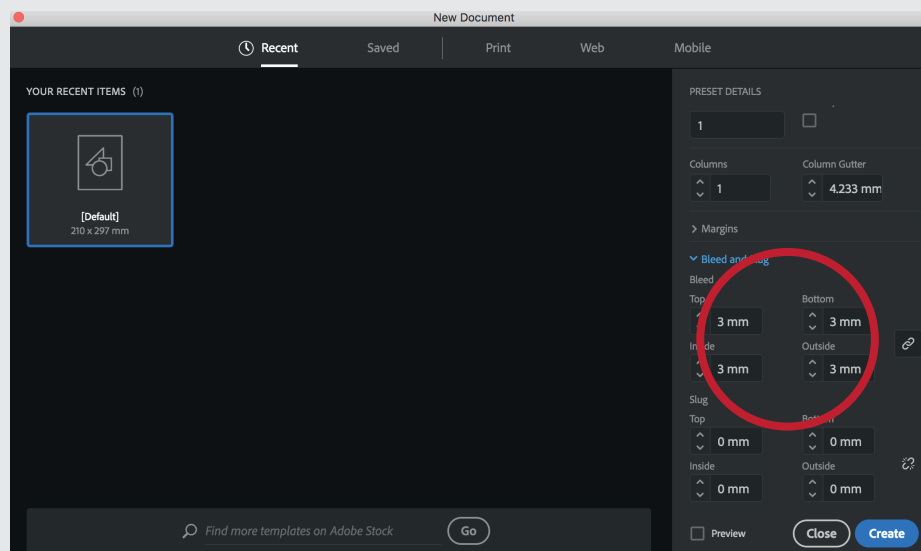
New Document

Recent Saved Print Web Mobile

YOUR RECENT ITEMS (1)

[Default]
210 x 297 mm

PRESET DETAILS

1

Columns
1

Column Gutter
4.233 mm

> Margins

Bleed and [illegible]

Bleed

Top
3 mm

Bottom
3 mm

Inside
3 mm

Outside
3 mm

Slug

Top
0 mm

Bottom
0 mm

Inside
0 mm

Outside
0 mm

Find more templates on Adobe Stock

Go

Preview

Close

Create